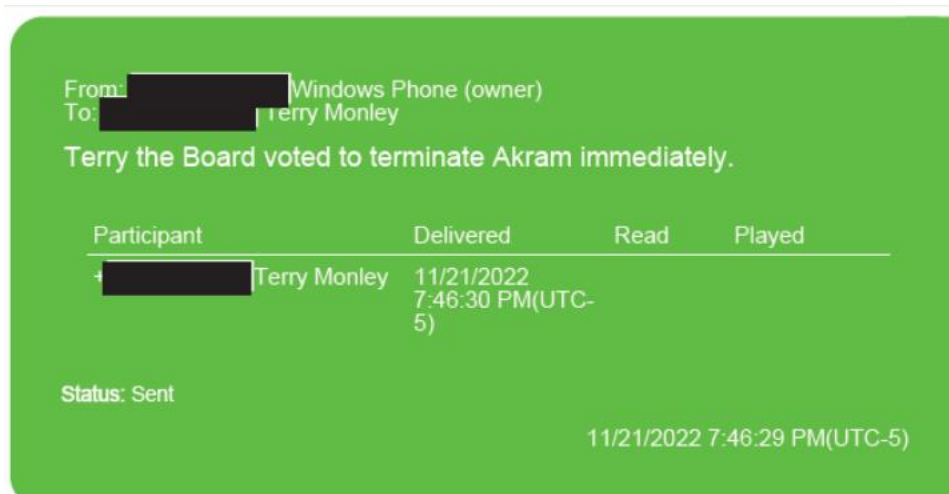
From: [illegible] Windows Phone (owner)
To: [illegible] Terry Monley

Terry the Board voted to terminate Akram immediately.

| Participant | Delivered | Read | Played |
|---|---|---|---|
| +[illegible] Terry Monley | 11/21/2022 7:46:30 PM(UTC-5) | | |

Status: Sent

11/21/2022 7:46:29 PM(UTC-5)